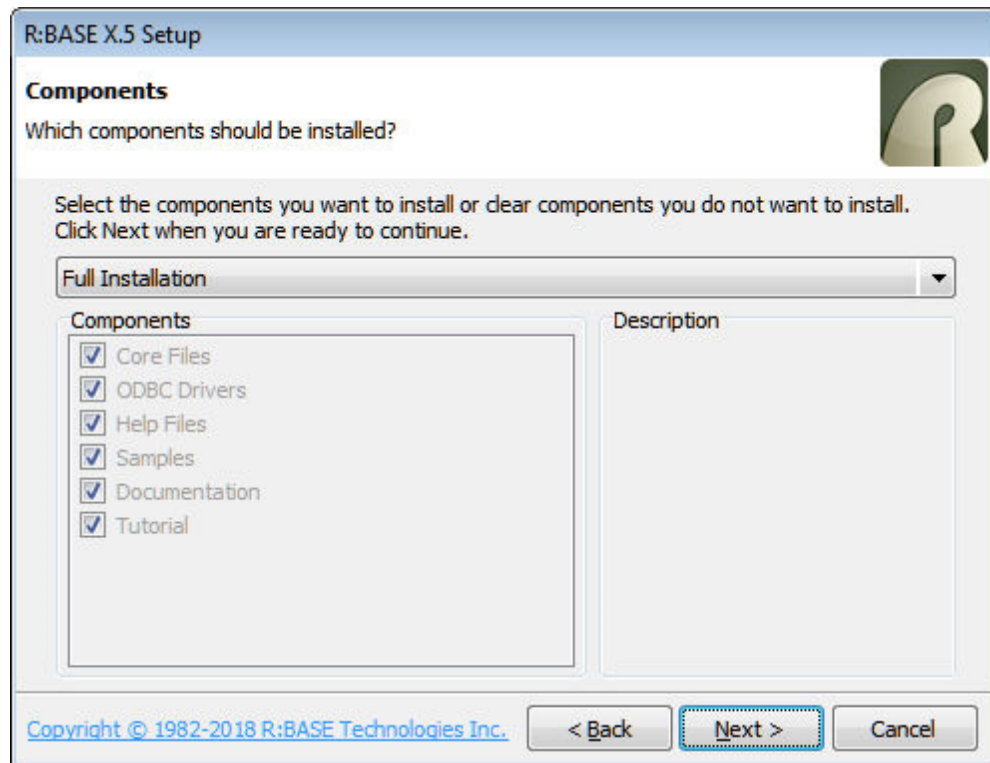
R:BASE X.5 Setup

Components
Which components should be installed?

Select the components you want to install or clear components you do not want to install. Click Next when you are ready to continue.

Full Installation

Components
Core Files
ODBC Drivers
Help Files
Samples
Documentation
Tutorial

Description

Copyright © 1982-2018 R:BASE Technologies Inc.

< Back
Next >
Cancel